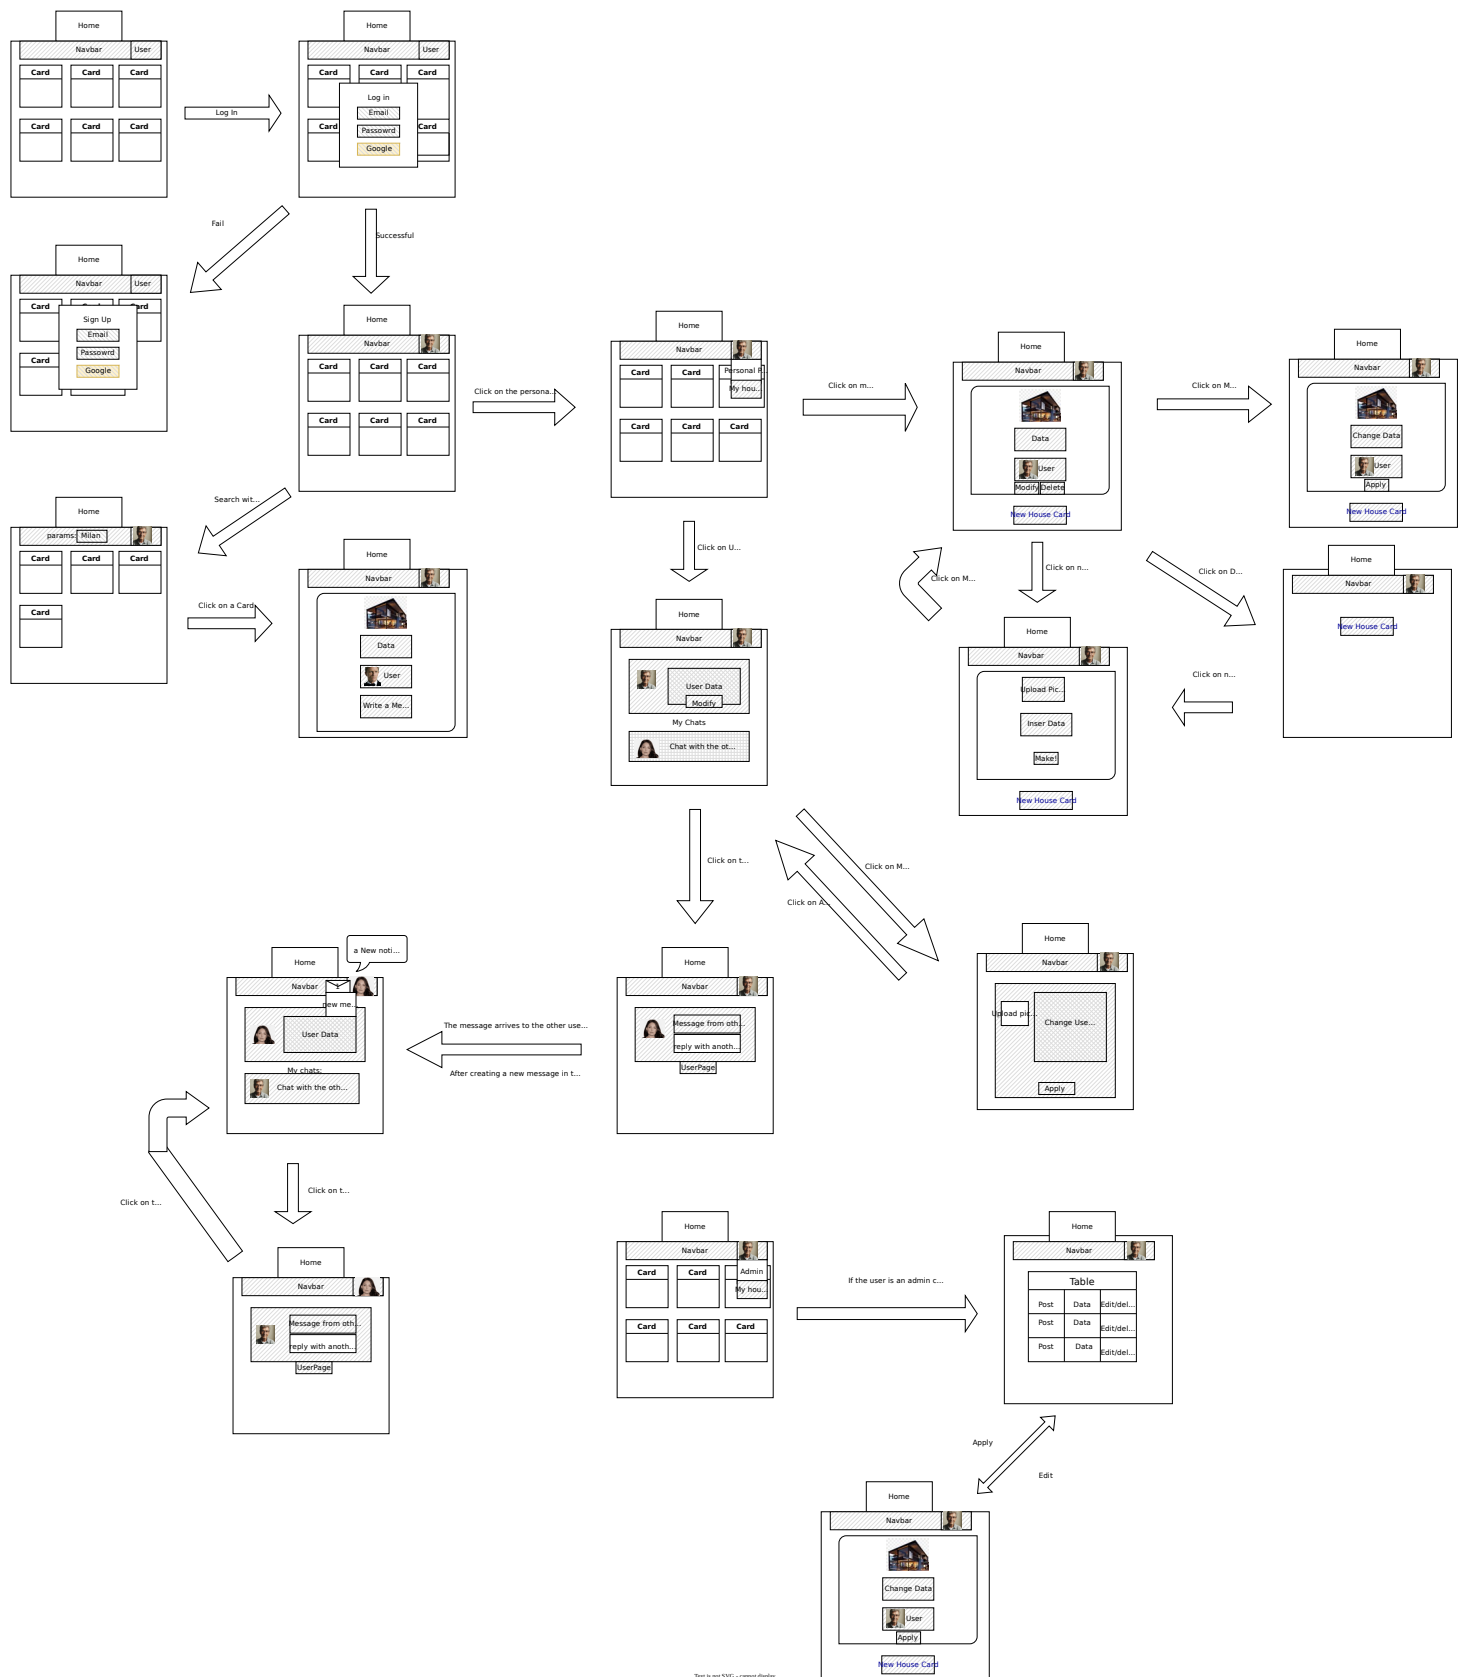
Home
Navbar User
Card Card Card
Card Card Card

Log In

Home
Navbar User
Card Card Card
Log in
Email
Passowrd
Google
Card Card

Fail

Successful

Home
Navbar User
Card Card
Sign Up
Email
Passowrd
Google
Card

Home
Navbar
Card Card Card
Card Card Card

Click on the persona...

Home
Navbar
Card Card Personal P...
My hou...
Card Card Card

Click on m...

Home
Navbar
Data
User
Modify Delete
New House Card

Click on M...

Home
Navbar
Change Data
User
Apply
New House Card

Search wit...

Home
params: Milan
Card Card Card
Card

Click on a Card

Home
Navbar
Data
User
Write a Me...

Click on U...

Home
Navbar
User Data
Modify
My Chats
Chat with the ot...

Click on M...

Click on n...

Click on D...

Home
Navbar
Upload Pic...
Inser Data
Make!
New House Card

Click on n...

Home
Navbar
New House Card

Click on t...

Click on A...

Click on M...

Home
Navbar
Upload pic...
Change Use...
Apply

a New noti...
Home
Navbar
new me...
User Data
My chats:
Chat with the oth...

The message arrives to the other use...
After creating a new message in t...

Home
Navbar
Message from oth...
reply with anoth...
UserPage

Click on t...

Click on t...

Home
Navbar
Message from oth...
reply with anoth...
UserPage

Home
Navbar
Card Card Admin
My hou...
Card Card Card

If the user is an admin c...

Home
Navbar
Table
| Post | Data | Edit/del... |
|---|---|---|
| Post | Data | Edit/del... |
| Post | Data | Edit/del... |

Apply

Edit

Home
Navbar
Change Data
User
Apply
New House Card

Text is not SVG - cannot display